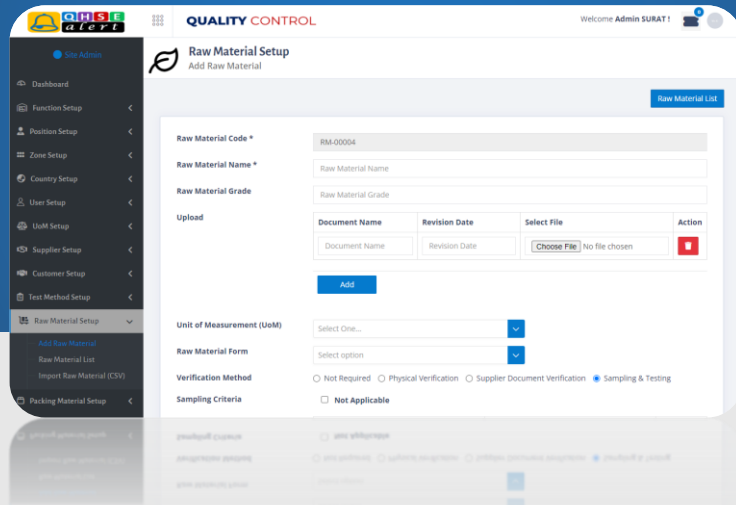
QHSE alert

QUALITY CONTROL

Welcome Admin SURAT !

0

Site Admin

Dashboard

Function Setup

Position Setup

Zone Setup

Country Setup

User Setup

UoM Setup

Supplier Setup

Customer Setup

Test Method Setup

Raw Material Setup

Add Raw Material

Raw Material List

Import Raw Material (CSV)

Packing Material Setup

Raw Material Setup

Add Raw Material

Raw Material List

Raw Material Code *

RM-00004

Raw Material Name *

Raw Material Name

Raw Material Grade

Raw Material Grade

Upload

| Document Name | Revision Date | Select File | Action |
|---|---|---|---|
| Document Name | Revision Date | Choose File No file chosen | |

Add

Unit of Measurement (UoM)

Select One...

Raw Material Form

Select option

Verification Method

Not Required Physical Verification Supplier Document Verification Sampling & Testing

Sampling Criteria

Not Applicable